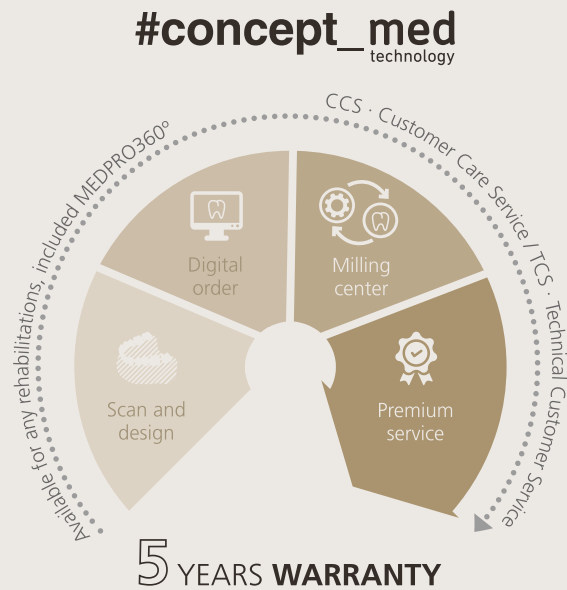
#concept_med
technology

Available for any rehabilitations, included MEDPRO360°

CCS · Customer Care Service / TCS · Technical Customer Service

Digital order

Milling center

Scan and design

Premium service

5 YEARS WARRANTY